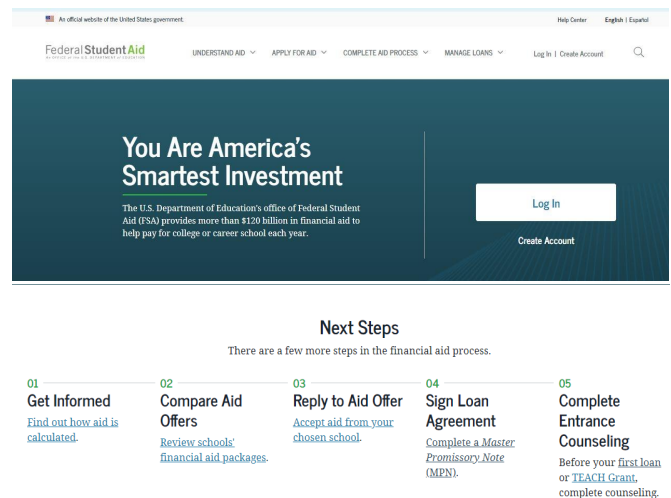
An official website of the United States government.

Help Center English | Español

Federal Student Aid
An office of the U.S. Department of Education

UNDERSTAND AID APPLY FOR AID COMPLETE AID PROCESS MANAGE LOANS

Log In | Create Account

You Are America's Smartest Investment

The U.S. Department of Education's office of Federal Student Aid (FSA) provides more than $120 billion in financial aid to help pay for college or career school each year.

Log In

Create Account

Next Steps

There are a few more steps in the financial aid process.

01
Get Informed
Find out how aid is calculated.

02
Compare Aid Offers
Review schools' financial aid packages.

03
Reply to Aid Offer
Accept aid from your chosen school.

04
Sign Loan Agreement
Complete a Master Promissory Note (MPN).

05
Complete Entrance Counseling
Before your first loan or TEACH Grant, complete counseling.